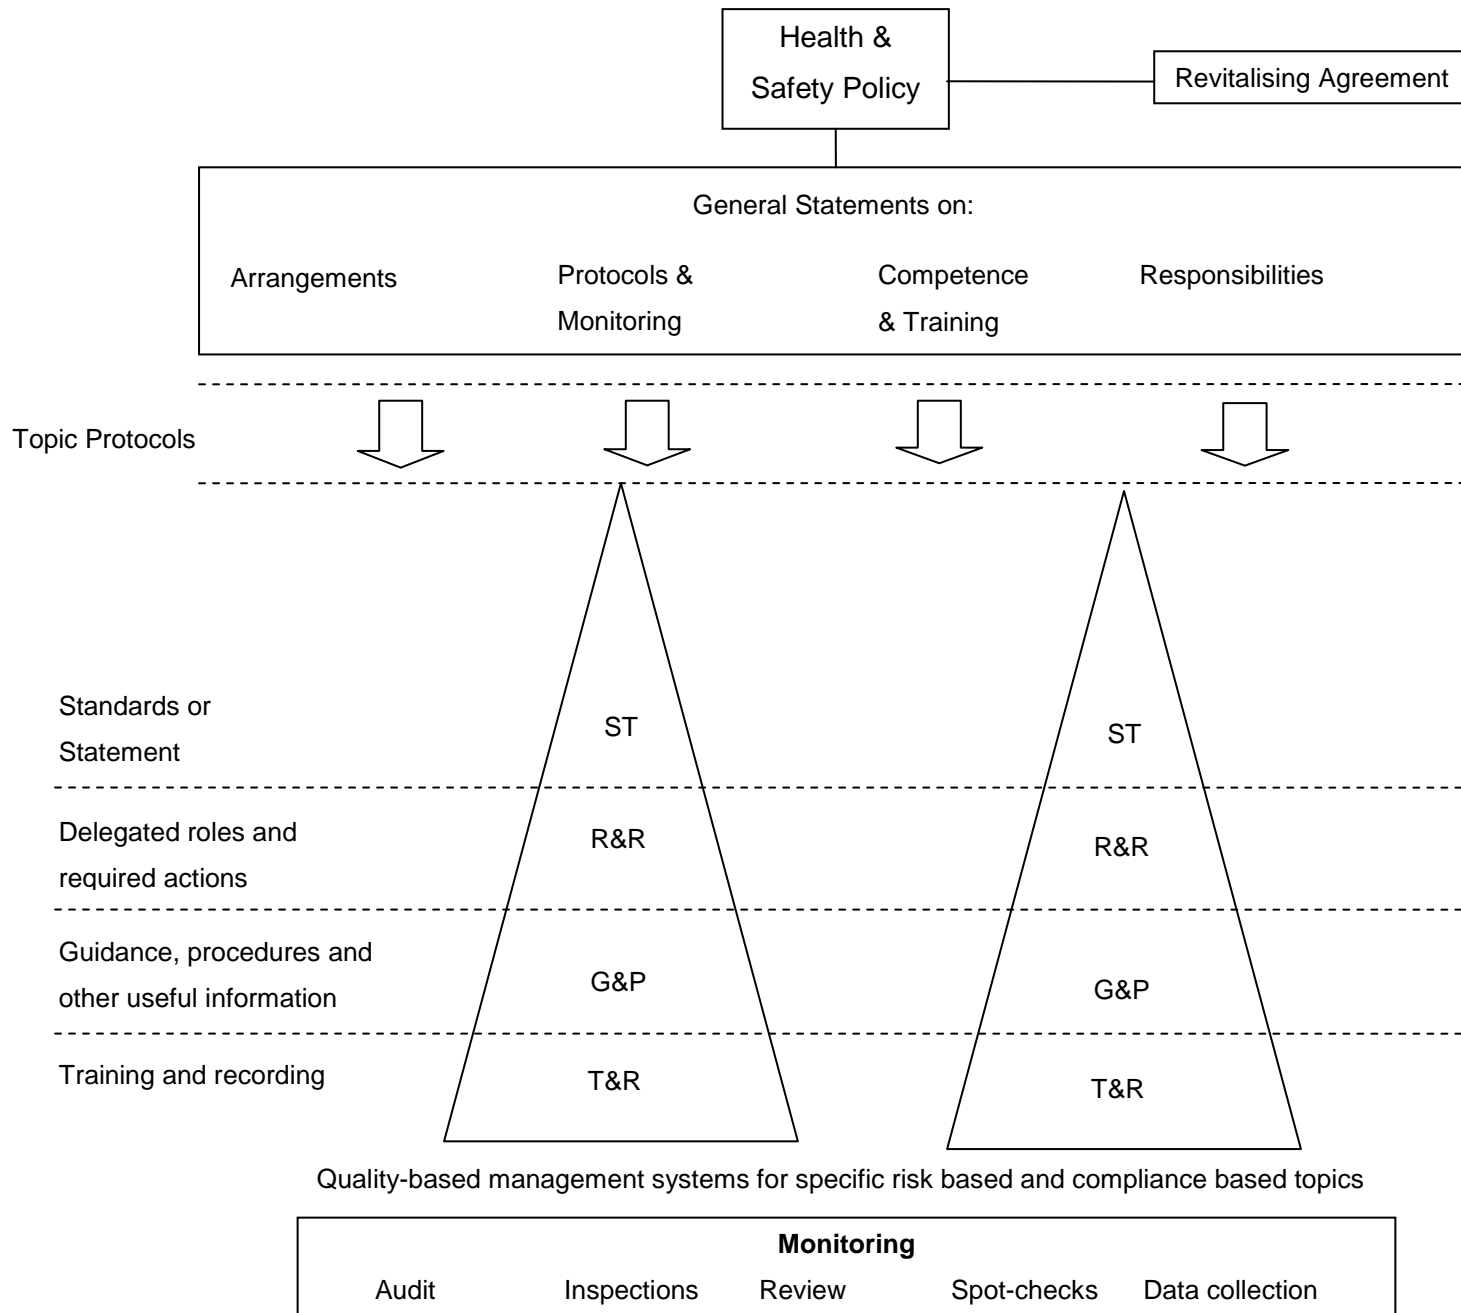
Health & Safety Policy

Revitalising Agreement

General Statements on:

Arrangements

Protocols & Monitoring

Competence & Training

Responsibilities

Topic Protocols

Standards or Statement

ST

ST

Delegated roles and required actions

R&R

R&R

Guidance, procedures and other useful information

G&P

G&P

Training and recording

T&R

T&R

Quality-based management systems for specific risk based and compliance based topics

**Monitoring**

Audit Inspections Review Spot-checks Data collection